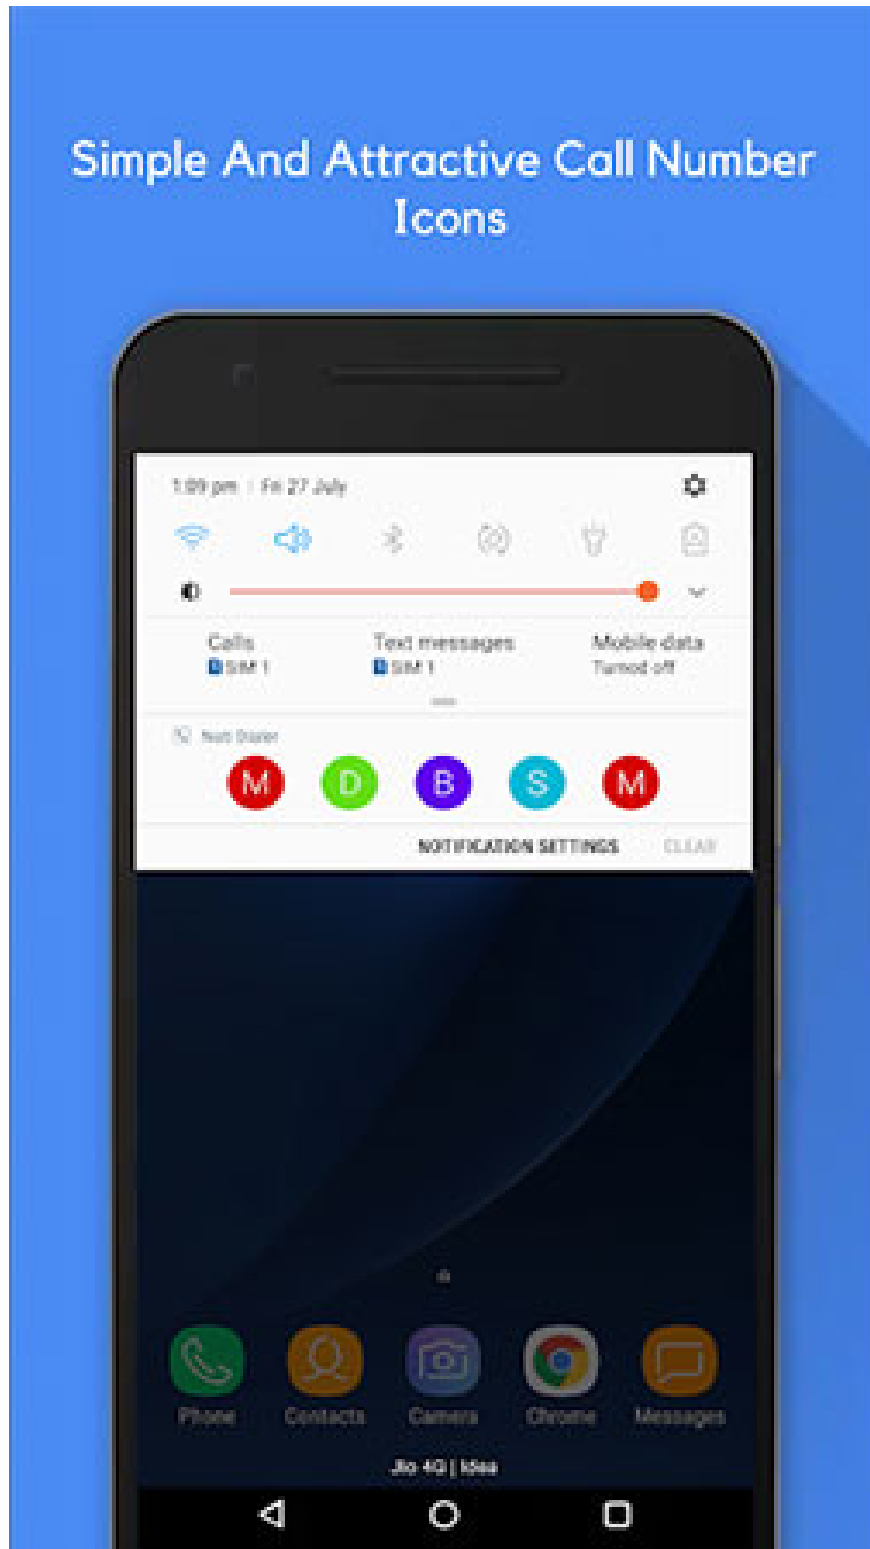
Simple And Attractive Call Number Icons

1:09 pm | Fri 27 July

Calls
SIM 1

Text messages
SIM 1

Mobile data
Turned off

Num Dialer

M D B S M

NOTIFICATION SETTINGS CLEAR

Phone Contacts Camera Chrome Messages

Jio 4G | Idea